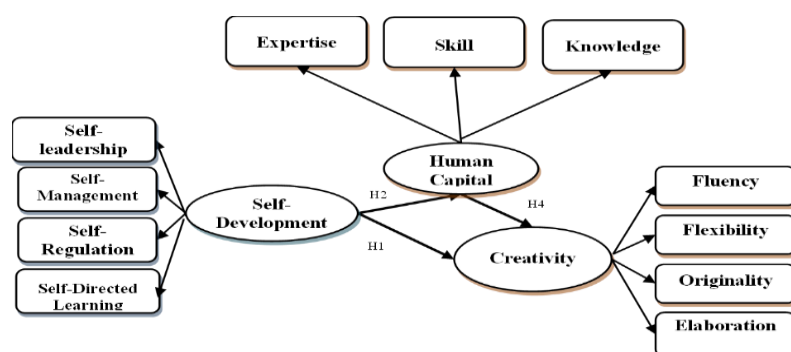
Expertise

Skill

Knowledge

Self-leadership

Self-Management

Self-Regulation

Self-Directed Learning

Self-Development

Human Capital

H2

H4

H1

Creativity

Fluency

Flexibility

Originality

Elaboration